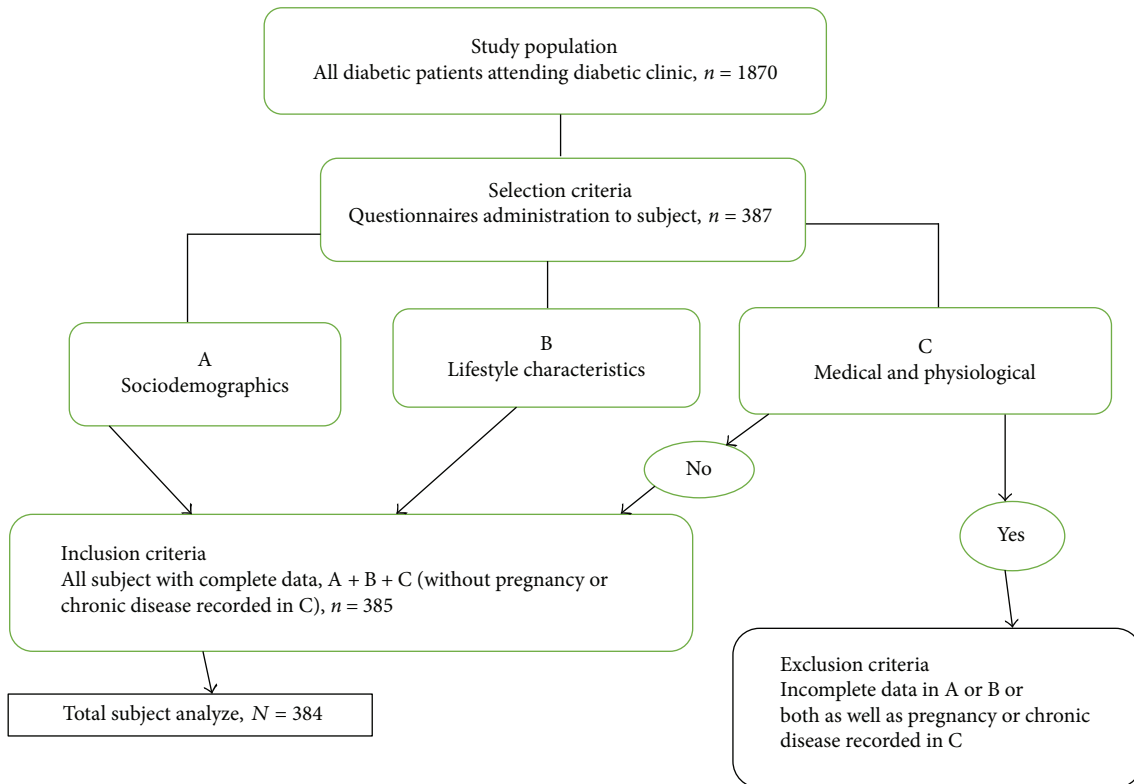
Study population
All diabetic patients attending diabetic clinic, $n = 1870$

Selection criteria
Questionnaires administration to subject, $n = 387$

A
Sociodemographics

B
Lifestyle characteristics

C
Medical and physiological

No

Yes

Inclusion criteria
All subject with complete data, A + B + C (without pregnancy or chronic disease recorded in C), $n = 385$

Exclusion criteria
Incomplete data in A or B or both as well as pregnancy or chronic disease recorded in C

Total subject analyze, $N = 384$